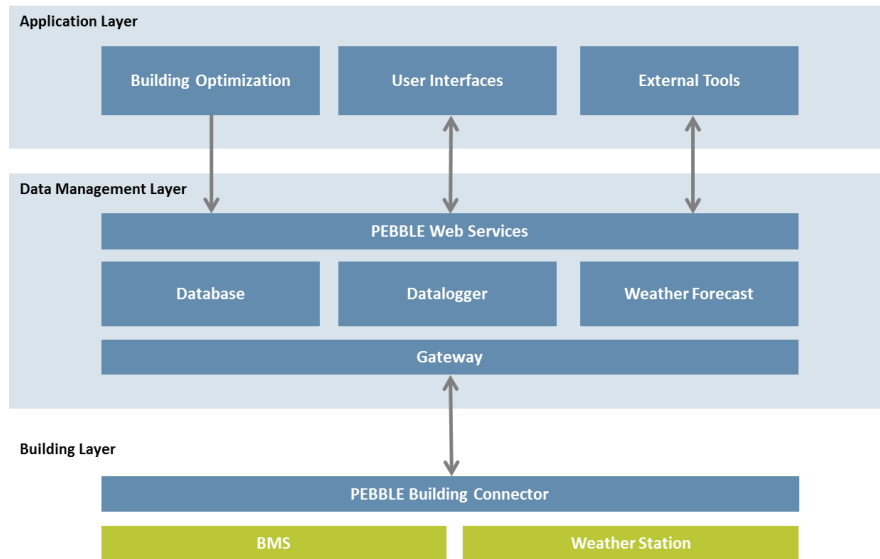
Application Layer

Building Optimization

User Interfaces

External Tools

Data Management Layer

PEBBLE Web Services

Database

Datalogger

Weather Forecast

Gateway

Building Layer

PEBBLE Building Connector

BMS

Weather Station